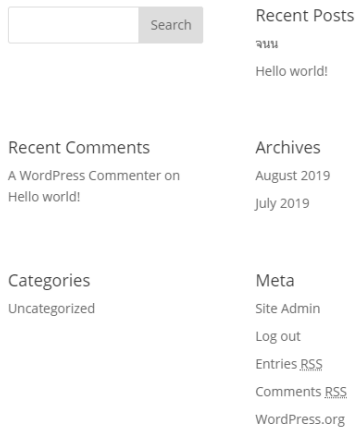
Search

Recent Posts

จนน

Hello world!

Recent Comments

A WordPress Commenter on Hello world!

Archives

August 2019

July 2019

Categories

Uncategorized

Meta

Site Admin

Log out

Entries RSS

Comments RSS

WordPress.org